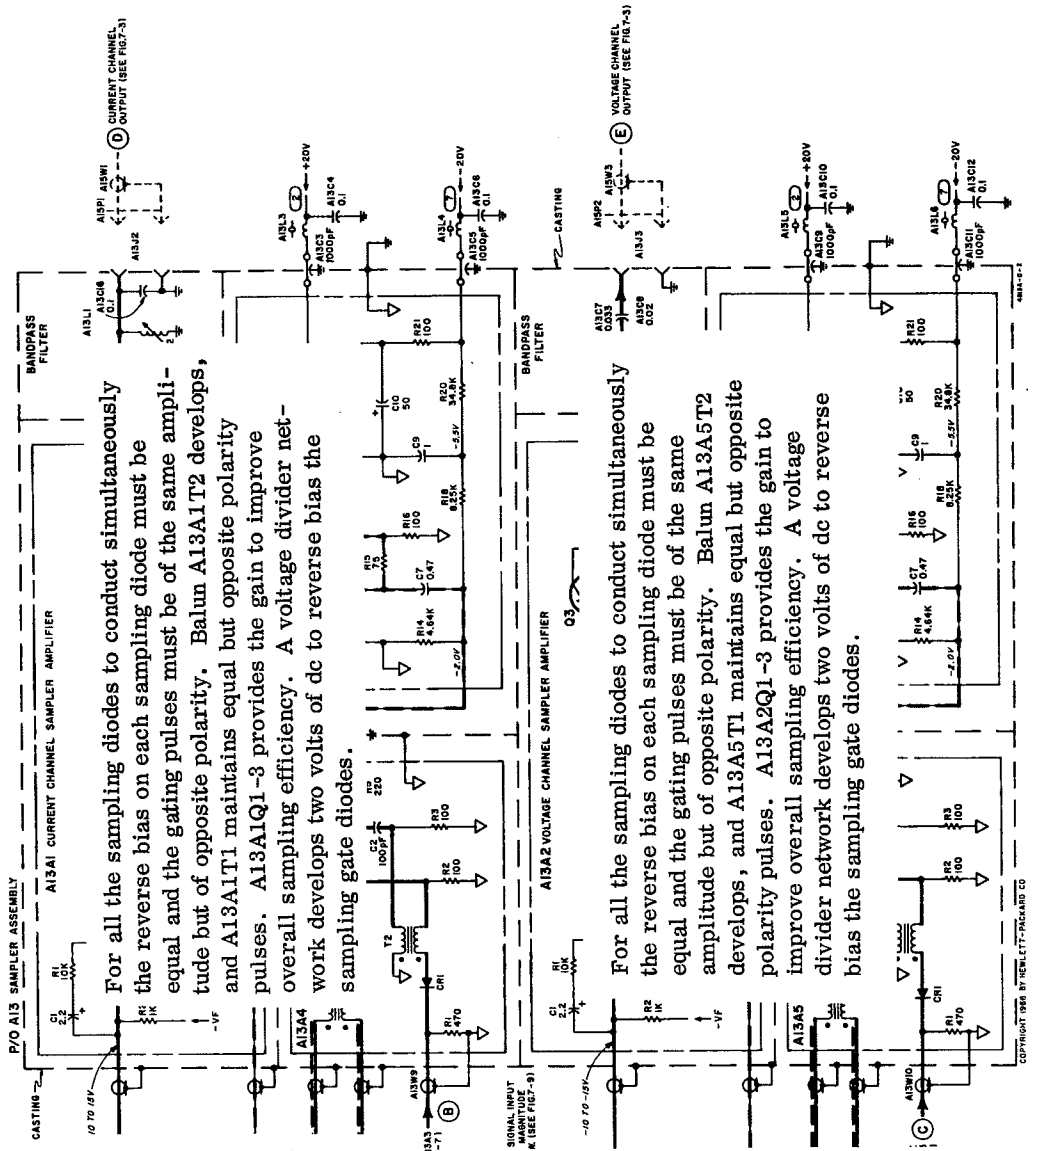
P/O A13 SAMPLER ASSEMBLY

A13A1 CURRENT CHANNEL SAMPLER AMPLIFIER

CASTING

10 TO 15V

C1 2.2

R1 10K

R2 1K

-VF

A13A4

T2

CR1

R1 470

A13W9

B

A13A3 -7)

C2 100pF

R3 100

R2 100

220

R14 4.64K

-2.0V

R15 7.5

C7 0.47

R16 100

R18 8.25K

C9 1

-5.5V

C10 50

R20 34.8K

R21 100

For all the sampling diodes to conduct simultaneously the reverse bias on each sampling diode must be equal and the gating pulses must be of the same amplitude but of opposite polarity. Balun A13A1T2 develops, and A13A1T1 maintains equal but opposite polarity pulses. A13A1Q1-3 provides the gain to improve overall sampling efficiency. A voltage divider network develops two volts of dc to reverse bias the sampling gate diodes.

BANDPASS FILTER

A13L1

A13C16 0.1

A13J2

A13L3

A13C3 1000pF

A13C4 0.1

+20V

A13L4

A13C5 1000pF

A13C6 0.1

-20V

A15P1 A15W1

D CURRENT CHANNEL OUTPUT (SEE FIG.7-3)

SIGNAL INPUT MAGNITUDE K (SEE FIG.7-3)

A13A2 VOLTAGE CHANNEL SAMPLER AMPLIFIER

-10 TO -15V

C1 2.2

R1 10K

R2 1K

-VF

A13A5

CR1

R1 470

A13W10

C

R2 100

R3 100

Q3

R14 4.64K

-2.0V

C7 0.47

R16 100

R18 8.25K

C9 1

-5.5V

R20 34.8K

R21 100

50

For all the sampling diodes to conduct simultaneously the reverse bias on each sampling diode must be equal and the gating pulses must be of the same amplitude but of opposite polarity. Balun A13A5T2 develops, and A13A5T1 maintains equal but opposite polarity pulses. A13A2Q1-3 provides the gain to improve overall sampling efficiency. A voltage divider network develops two volts of dc to reverse bias the sampling gate diodes.

BANDPASS FILTER

CASTING

A13C7 0.033

A13C8 0.02

A13J3

A15P2 A15W3

E VOLTAGE CHANNEL OUTPUT (SEE FIG.7-3)

A13L5

A13C9 1000pF

A13C10 0.1

+20V

A13L6

A13C11 1000pF

A13C12 0.1

-20V

COPYRIGHT 1966 BY HEWLETT-PACKARD CO